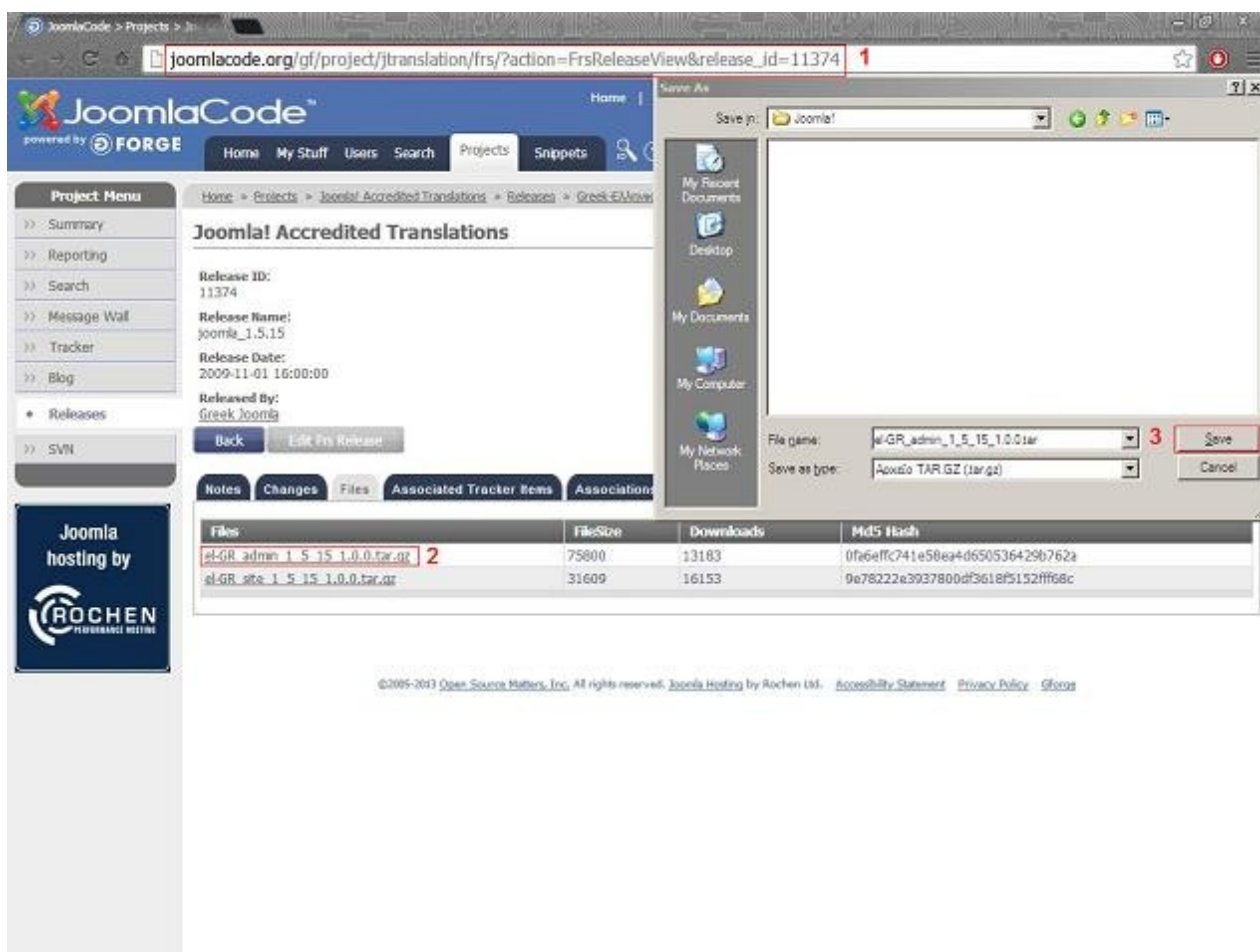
JoomlaCode > Projects > Jt

joomlacode.org/gf/project/jtranslation/frs/?action=FrsReleaseView&release_id=11374 1

JoomlaCode™
powered by FORGE

Home |

Home My Stuff Users Search Projects Snippets

Project Menu
Summary
Reporting
Search
Message Wall
Tracker
Blog
Releases
SVN

Home » Projects » Joomla! Accredited Translations » Releases » Greek-Ελληνικά

Joomla! Accredited Translations

Release ID:
11374
Release Name:
joomla_1.5.15
Release Date:
2009-11-01 16:00:00
Released By:
Greek Joomla

Back Edit Frs Release

Notes Changes Files Associated Tracker Items Associations

| Files | FileSize | Downloads | Md5 Hash |
|---|---|---|---|
| el-GR_admin_1_5_15_1.0.0.tar.gz 2 | 75800 | 13183 | 0fa6effc741e58ea4d650536429b762a |
| el-GR_site_1_5_15_1.0.0.tar.gz | 31609 | 16153 | 9e78222e3937800df3618f5152fff68c |

Joomla hosting by
ROCHEN PERFORMANCE HOSTING

©2005-2013 Open Source Matters, Inc. All rights reserved. Joomla Hosting by Rochen Ltd. Accessibility Statement Privacy Policy Gforge

Save As
Save in: Joomla!
My Recent Documents
Desktop
My Documents
My Computer
My Network Places
File name: el-GR_admin_1_5_15_1.0.0.tar 3
Save as type: Αρχείο TAR.GZ (.tar.gz)
Save
Cancel